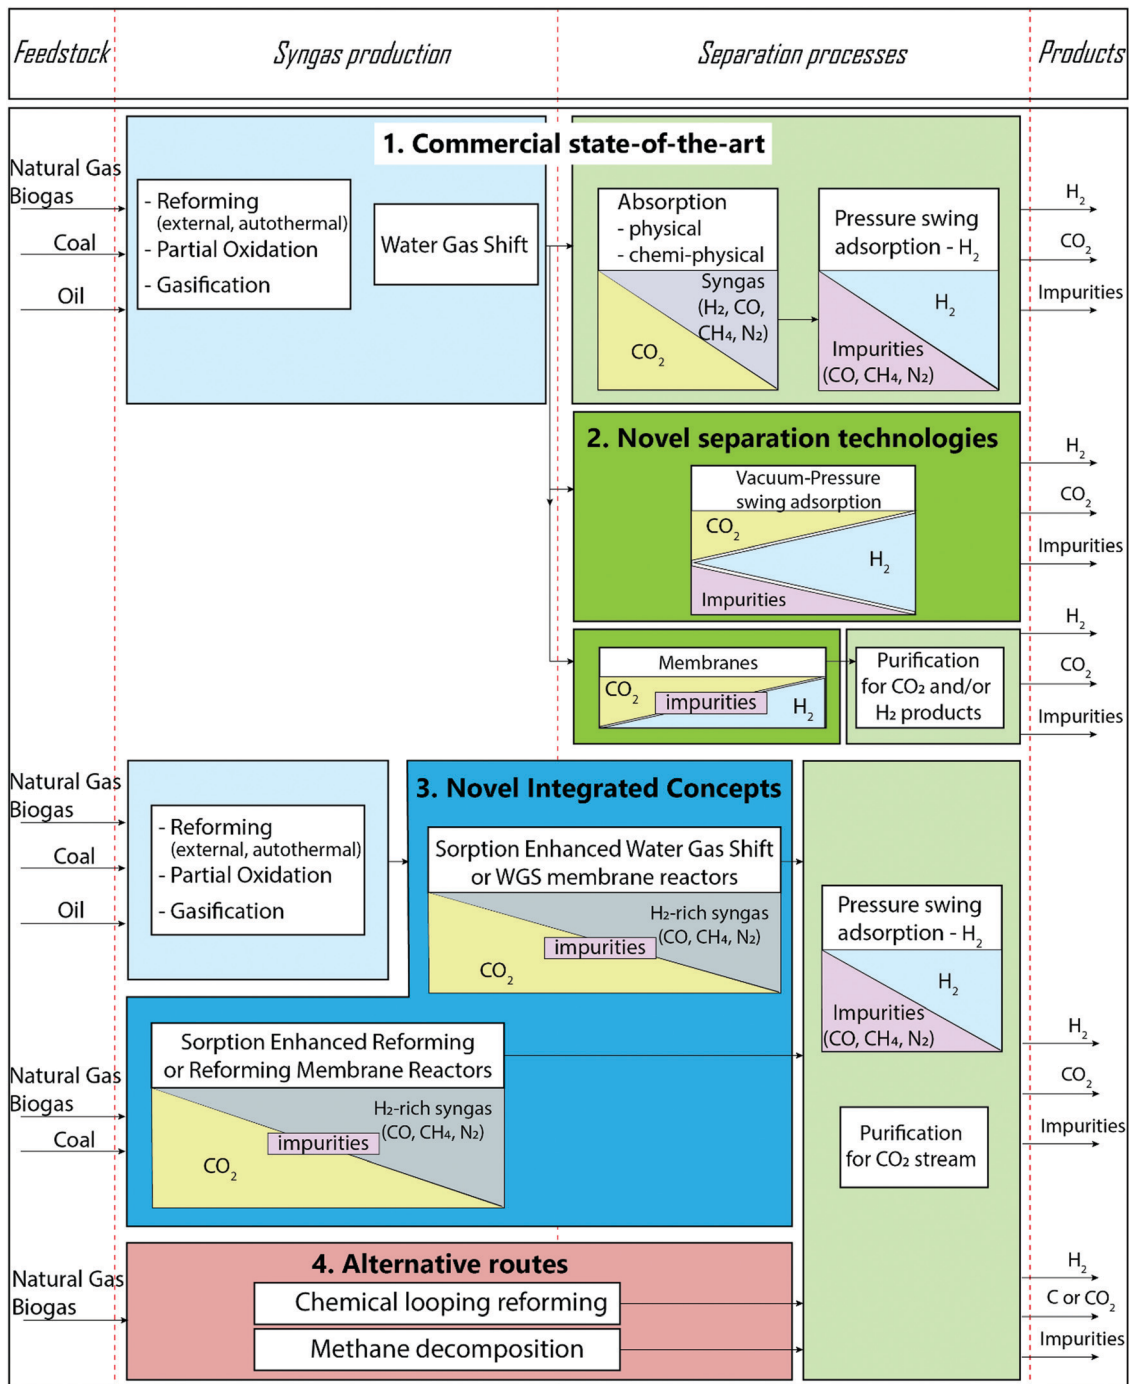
Feedstock

Syngas production

Separation processes

Products

1. Commercial state-of-the-art

Natural Gas
Biogas

Coal

Oil

- Reforming (external, autothermal)
- Partial Oxidation
- Gasification

Water Gas Shift

Absorption
- physical
- chemi-physical

Syngas ($H_2$, CO, $CH_4$, $N_2$)

$CO_2$

Pressure swing adsorption - $H_2$

$H_2$

Impurities ($CO$, $CH_4$, $N_2$)

$H_2$

$CO_2$

Impurities

2. Novel separation technologies

Vacuum-Pressure swing adsorption

$CO_2$

$H_2$

Impurities

$H_2$

$CO_2$

Impurities

Membranes

$CO_2$

impurities

$H_2$

Purification for $CO_2$ and/or $H_2$ products

$H_2$

$CO_2$

Impurities

Natural Gas
Biogas

Coal

Oil

- Reforming (external, autothermal)
- Partial Oxidation
- Gasification

3. Novel Integrated Concepts

Sorption Enhanced Water Gas Shift or WGS membrane reactors

$H_2$-rich syngas ($CO$, $CH_4$, $N_2$)

impurities

$CO_2$

Pressure swing adsorption - $H_2$

$H_2$

Impurities ($CO$, $CH_4$, $N_2$)

Natural Gas
Biogas

Coal

Sorption Enhanced Reforming or Reforming Membrane Reactors

$H_2$-rich syngas ($CO$, $CH_4$, $N_2$)

impurities

$CO_2$

Purification for $CO_2$ stream

$H_2$

$CO_2$

Impurities

4. Alternative routes

Natural Gas
Biogas

Chemical looping reforming

Methane decomposition

$H_2$

C or $CO_2$

Impurities